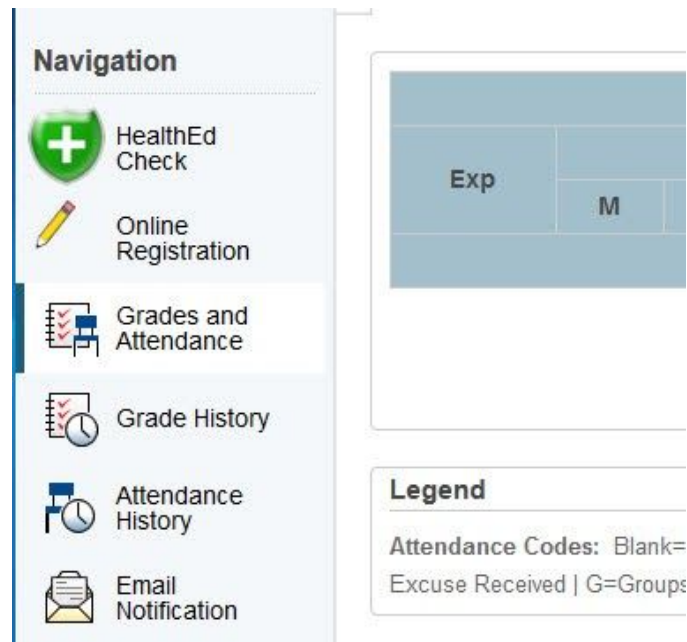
Navigation

HealthEd Check

Online Registration

Grades and Attendance

Grade History

Attendance History

Email Notification

| Exp |   |
|---|---|
|   | M |

Legend

Attendance Codes: Blank=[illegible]

Excuse Received | G=Groups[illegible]